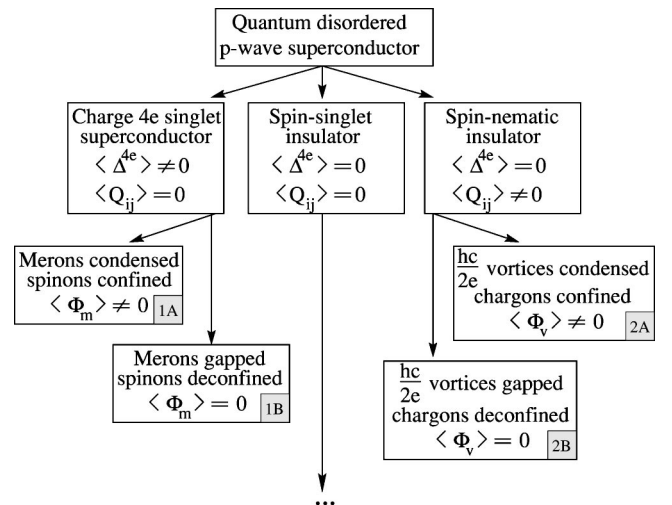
Quantum disordered p-wave superconductor

Charge 4e singlet superconductor
$\langle \Delta^{4e} \rangle \neq 0$
$\langle Q_{ij} \rangle = 0$

Spin-singlet insulator
$\langle \Delta^{4e} \rangle = 0$
$\langle Q_{ij} \rangle = 0$

Spin-nematic insulator
$\langle \Delta^{4e} \rangle = 0$
$\langle Q_{ij} \rangle \neq 0$

Merons condensed spinons confined
$\langle \Phi_m \rangle \neq 0$ 1A

Merons gapped spinons deconfined
$\langle \Phi_m \rangle = 0$ 1B

$\frac{hc}{2e}$ vortices condensed chargons confined
$\langle \Phi_v \rangle \neq 0$ 2A

$\frac{hc}{2e}$ vortices gapped chargons deconfined
$\langle \Phi_v \rangle = 0$ 2B

...